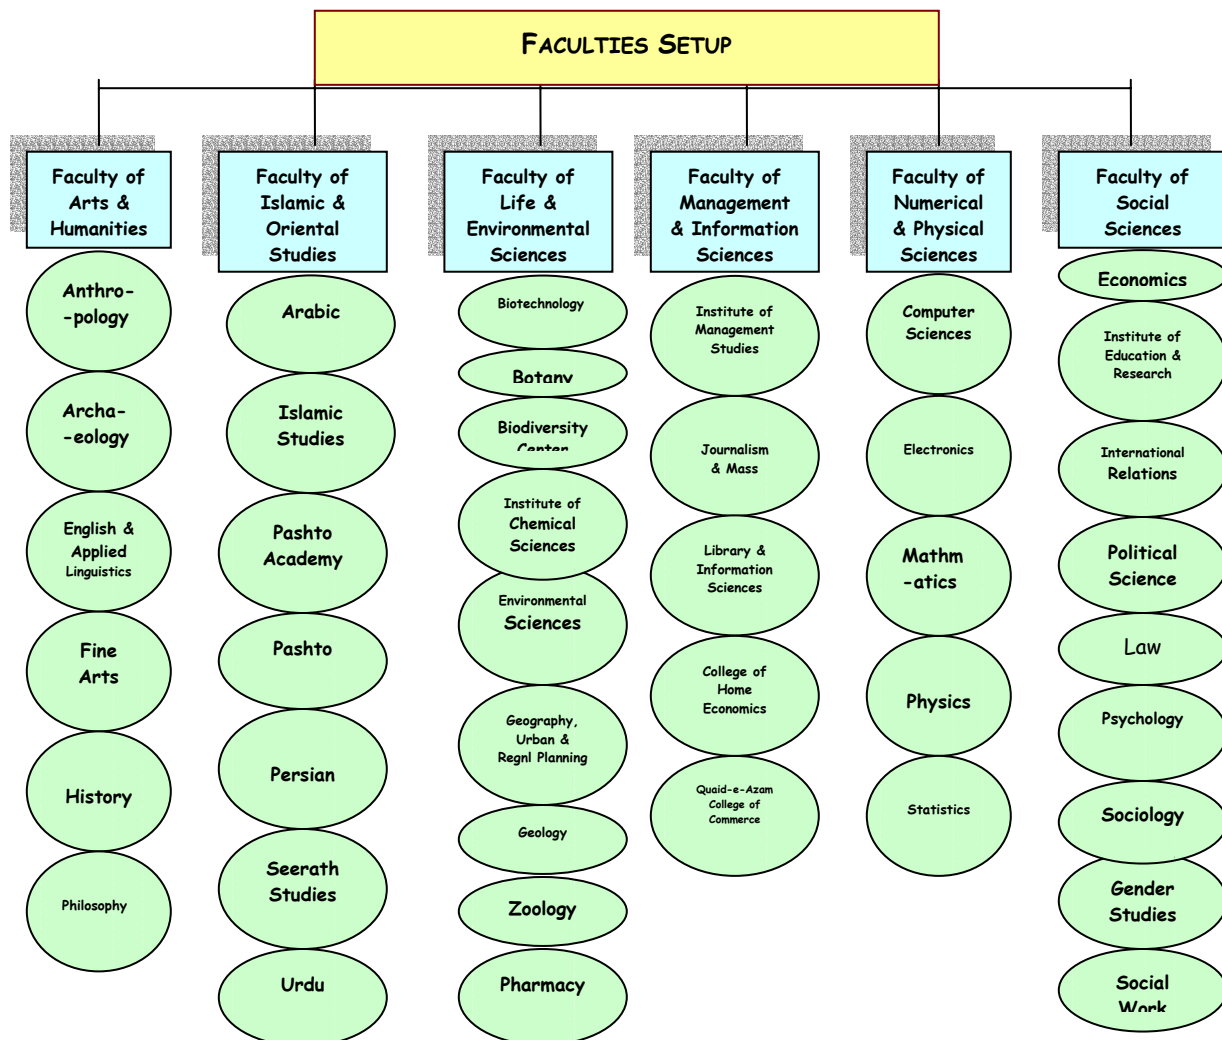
FACULTIES SETUP

Faculty of Arts & Humanities

Anthro--pology

Archa--eology

English & Applied Linguistics

Fine Arts

History

Philosophy

Faculty of Islamic & Oriental Studies

Arabic

Islamic Studies

Pashto Academy

Pashto

Persian

Seerath Studies

Urdu

Faculty of Life & Environmental Sciences

Biotechnology

Botany

Biodiversity Center

Institute of Chemical Sciences

Environmental Sciences

Geography, Urban & Regnl Planning

Geology

Zoology

Pharmacy

Faculty of Management & Information Sciences

Institute of Management Studies

Journalism & Mass

Library & Information Sciences

College of Home Economics

Quaid-e-Azam College of Commerce

Faculty of Numerical & Physical Sciences

Computer Sciences

Electronics

Mathm-atics

Physics

Statistics

Faculty of Social Sciences

Economics

Institute of Education & Research

International Relations

Political Science

Law

Psychology

Sociology

Gender Studies

Social Work